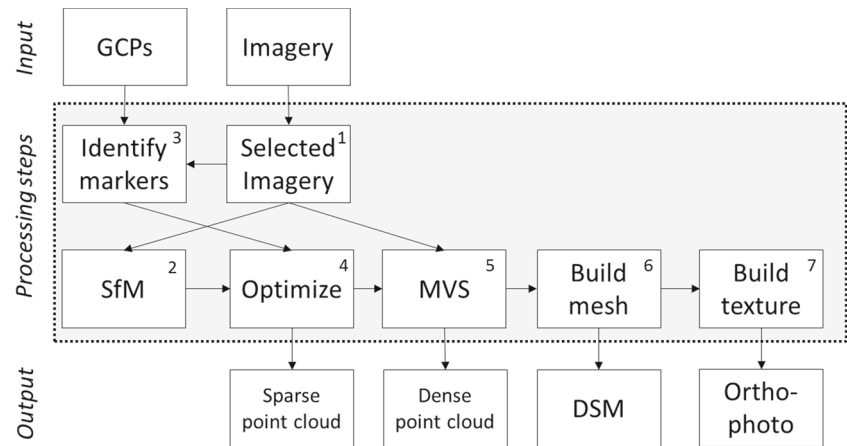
Input

GCPs

Imagery

Processing steps

Identify markers $^3$

Selected Imagery $^1$

SfM $^2$

Optimize $^4$

MVS $^5$

Build mesh $^6$

Build texture $^7$

Output

Sparse point cloud

Dense point cloud

DSM

Ortho-photo